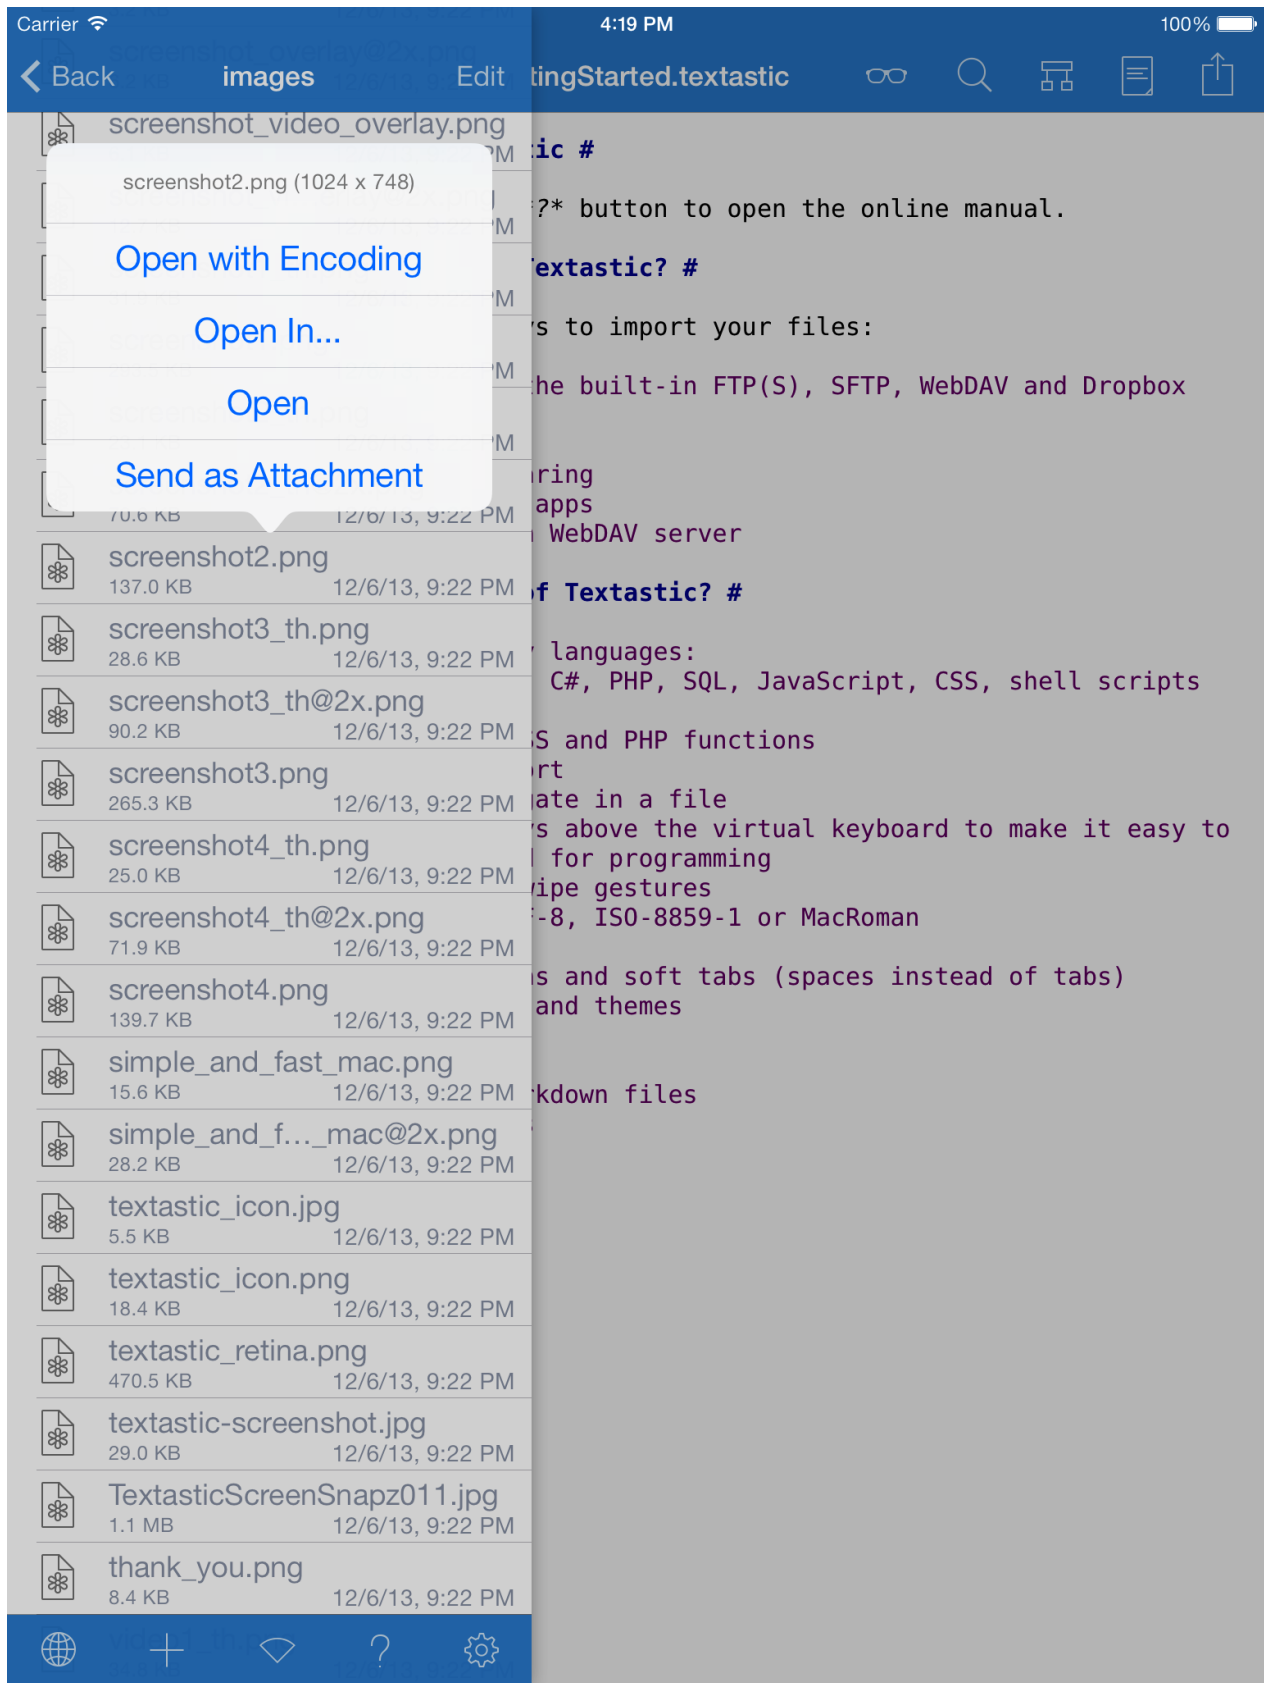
Carrier 4:19 PM 100%

Back images Edit tingStarted.textastic

screenshot_video_overlay.png

screenshot2.png (1024 x 748)

Open with Encoding

Open In...

Open

Send as Attachment

70.6 KB 12/6/13, 9:22 PM

screenshot2.png
137.0 KB 12/6/13, 9:22 PM

screenshot3_th.png
28.6 KB 12/6/13, 9:22 PM

screenshot3_th@2x.png
90.2 KB 12/6/13, 9:22 PM

screenshot3.png
265.3 KB 12/6/13, 9:22 PM

screenshot4_th.png
25.0 KB 12/6/13, 9:22 PM

screenshot4_th@2x.png
71.9 KB 12/6/13, 9:22 PM

screenshot4.png
139.7 KB 12/6/13, 9:22 PM

simple_and_fast_mac.png
15.6 KB 12/6/13, 9:22 PM

simple_and_f..._mac@2x.png
28.2 KB 12/6/13, 9:22 PM

textastic_icon.jpg
5.5 KB 12/6/13, 9:22 PM

textastic_icon.png
18.4 KB 12/6/13, 9:22 PM

textastic_retina.png
470.5 KB 12/6/13, 9:22 PM

textastic-screenshot.jpg
29.0 KB 12/6/13, 9:22 PM

TextasticScreenSnapz011.jpg
1.1 MB 12/6/13, 9:22 PM

thank_you.png
8.4 KB 12/6/13, 9:22 PM

ic #

?* button to open the online manual.

extastic? #

s to import your files:

he built-in FTP(S), SFTP, WebDAV and Dropbox

ring
apps
WebDAV server

f Textastic? #

languages:
C#, PHP, SQL, JavaScript, CSS, shell scripts

S and PHP functions
rt
ate in a file
s above the virtual keyboard to make it easy to
for programming
ipe gestures
-8, ISO-8859-1 or MacRoman

s and soft tabs (spaces instead of tabs)
and themes

kdown files